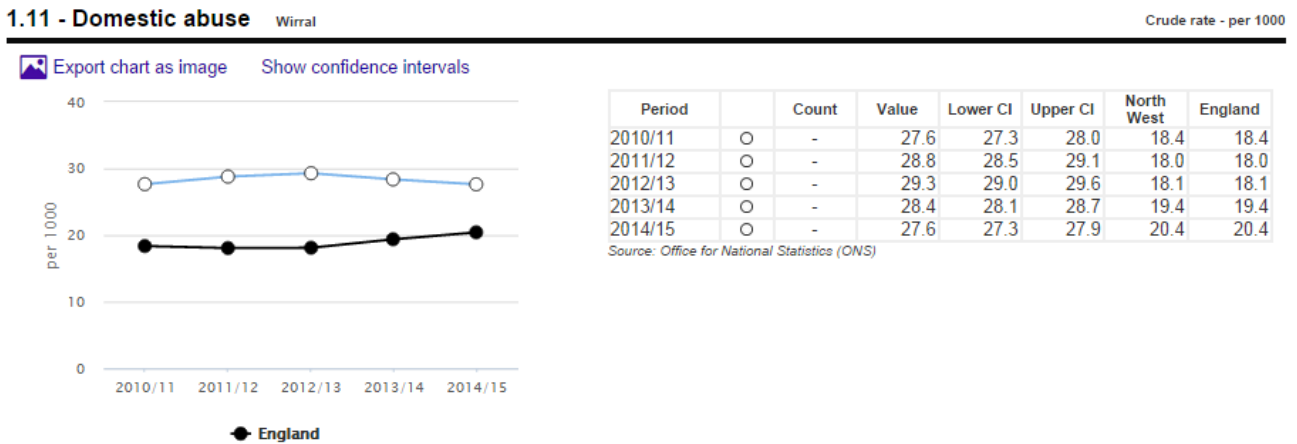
1.11 - Domestic abuse Wirral

Crude rate - per 1000

Export chart as image Show confidence intervals

40
30
20
10
0
per 1000

2010/11 2011/12 2012/13 2013/14 2014/15

England

| Period | | Count | Value | Lower CI | Upper CI | North West | England |
|---|---|---|---|---|---|---|---|
| 2010/11 | ○ | - | 27.6 | 27.3 | 28.0 | 18.4 | 18.4 |
| 2011/12 | ○ | - | 28.8 | 28.5 | 29.1 | 18.0 | 18.0 |
| 2012/13 | ○ | - | 29.3 | 29.0 | 29.6 | 18.1 | 18.1 |
| 2013/14 | ○ | - | 28.4 | 28.1 | 28.7 | 19.4 | 19.4 |
| 2014/15 | ○ | - | 27.6 | 27.3 | 27.9 | 20.4 | 20.4 |

Source: Office for National Statistics (ONS)